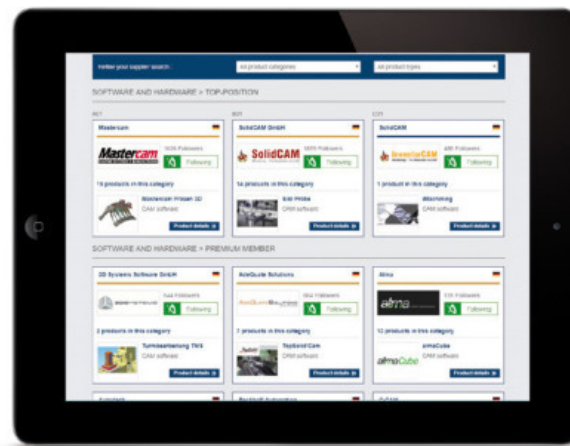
Refine your supplier search: All product categories All product types

SOFTWARE AND HARDWARE > TOP-POSITION

Mastercam

Mastercam

1026 Followers

Following

13 products in this category

Mastercam Fräsen 3D

CAM software

Product details

SolidCAM GmbH

SolidCAM

1025 Followers

Following

14 products in this category

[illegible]

CAM software

Product details

SolidCAM

InventorCAM

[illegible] Followers

Following

1 product in this category

iMachining

CAM software

Product details

SOFTWARE AND HARDWARE > PREMIUM MEMBER

3D Systems Software GmbH

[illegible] Followers

Following

2 products in this category

Turmbearbeitung TNS

CAM software

Product details

AceQuote Solutions

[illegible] Followers

Following

7 products in this category

TopSolid Cam

CAM software

Product details

Alma

alma

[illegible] Followers

Following

12 products in this category

almaCube

CAM software

almaCube

Product details